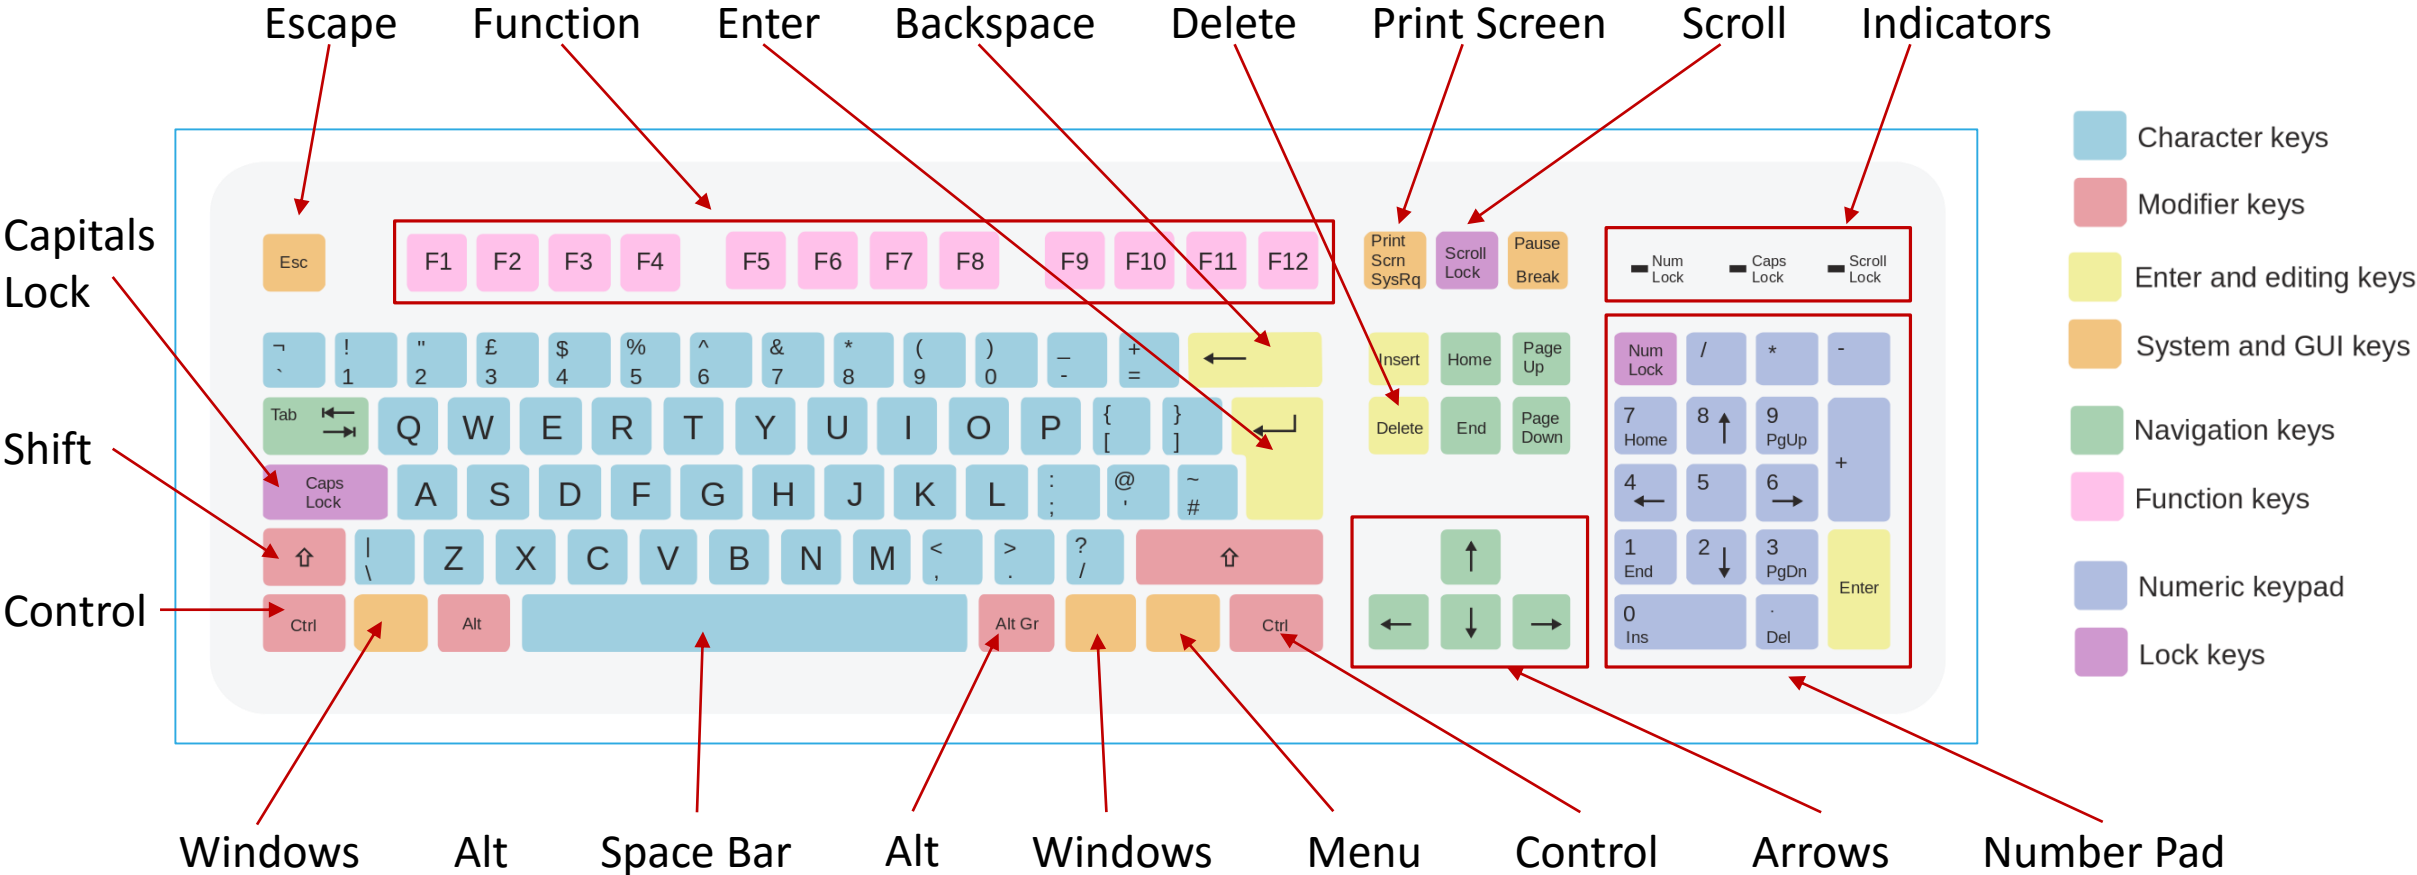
Escape Function Enter Backspace Delete Print Screen Scroll Indicators

Capitals Lock

Shift

Control

Esc

F1 F2 F3 F4 F5 F6 F7 F8 F9 F10 F11 F12

Print Scrn SysRq | Scroll Lock | Pause Break

Num Lock | Caps Lock | Scroll Lock

¬ ` | ! 1 | " 2 | £ 3 | $ 4 | % 5 | ^ 6 | & 7 | * 8 | ( 9 | ) 0 | _ - | + = | ←

Insert | Home | Page Up

Num Lock | / | * | -

Tab | Q | W | E | R | T | Y | U | I | O | P | { [ | } ]

Delete | End | Page Down

7 Home | 8 ↑ | 9 PgUp | +

Caps Lock | A | S | D | F | G | H | J | K | L | : ; | @ ' | ~ #

4 ← | 5 | 6 →

⇧ | | \ | Z | X | C | V | B | N | M | < , | > . | ? / | ⇧

↑

1 End | 2 ↓ | 3 PgDn | Enter

Ctrl | | Alt | | Alt Gr | | | Ctrl

← ↓ →

0 Ins | . Del

Character keys
Modifier keys
Enter and editing keys
System and GUI keys
Navigation keys
Function keys
Numeric keypad
Lock keys

Windows Alt Space Bar Alt Windows Menu Control Arrows Number Pad